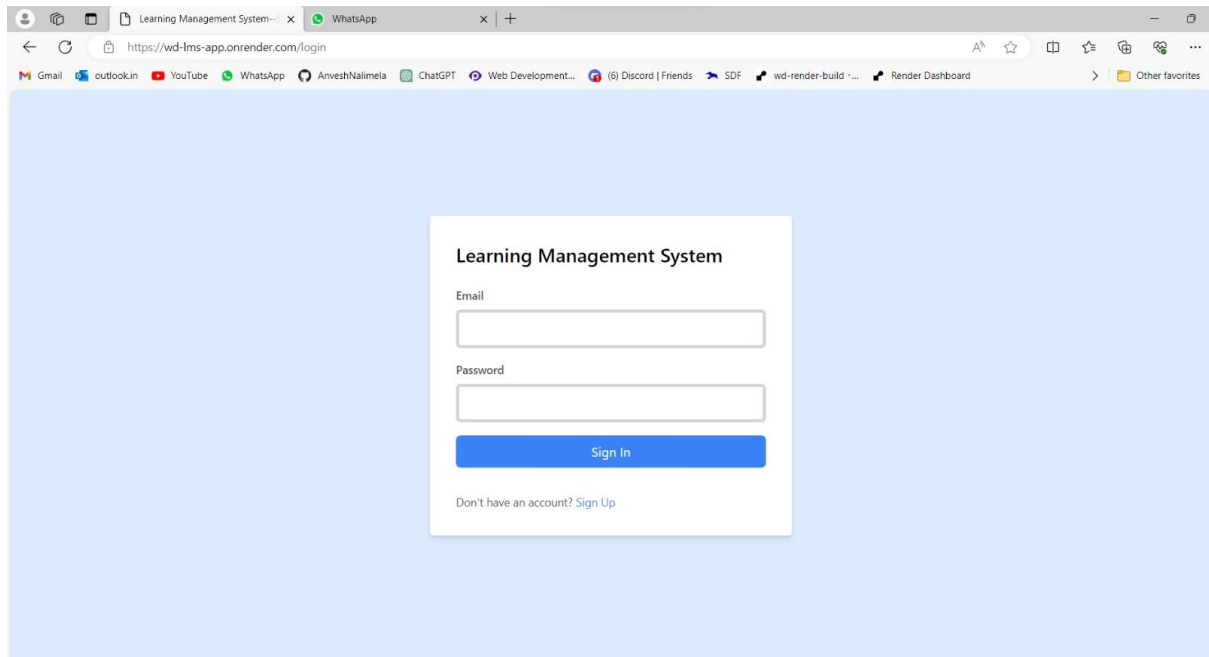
Learning Management System-- ×
WhatsApp ×
https://wd-lms-app.onrender.com/login
Gmail outlook.in YouTube WhatsApp AnveshNalimela ChatGPT Web Development... (6) Discord | Friends SDF wd-render-build -... Render Dashboard
Other favorites

Learning Management System

Email

Password

Sign In

Don't have an account? Sign Up